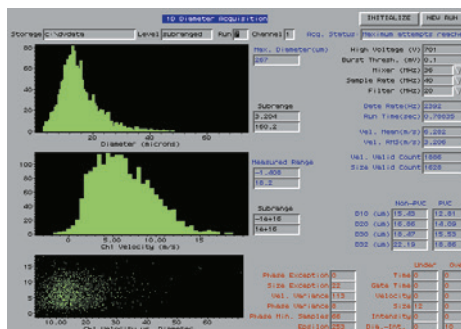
1D Diameter Acquisition

INITIALIZE
NEW RUN

Storage c:\dvdata
Level subranged
Run 8
Channel 1
Acq. Status
Maximum attempts reache

Max. Diameter(um)
267

High Voltage (V) 701
Burst Thresh. (mV) 0.1
Mixer (MHz) 36
Sample Rate (MHz) 40
Filter (MHz) 20

Subrange
3.204
160.2

Data Rate(Hz) 2392
Run Time(sec) 0.78035

Vel. Mean(m/s) 6.282
Vel. Rd(m/s) 3.296

Vel. Valid Count 1866
Size Valid Count 1659

Diameter (microns)

Measured Range
-1.408
18.2

Subrange
-14+16
14+16

Non-PVC
PVC

D10 (um) 15.45
12.81
D20 (um) 16.56
14.09
D30 (um) 17.87
15.53
D32 (um) 22.19
18.86

Ch1 Velocity (m/s)

Phase Exceptions 0
Size Exceptions 22
Vel. Variance 115
Phase Variance 8
Phase Min. Samples 88
Edition 253

Under
Gate Time 0
Time 0
Velocity 0
Size 0
Intensity 0
Dia. -105. 0

Over
0
0
0
0
0

10.00
20.00
30.00
40.00
Ch1 Velocity vs. Diameter